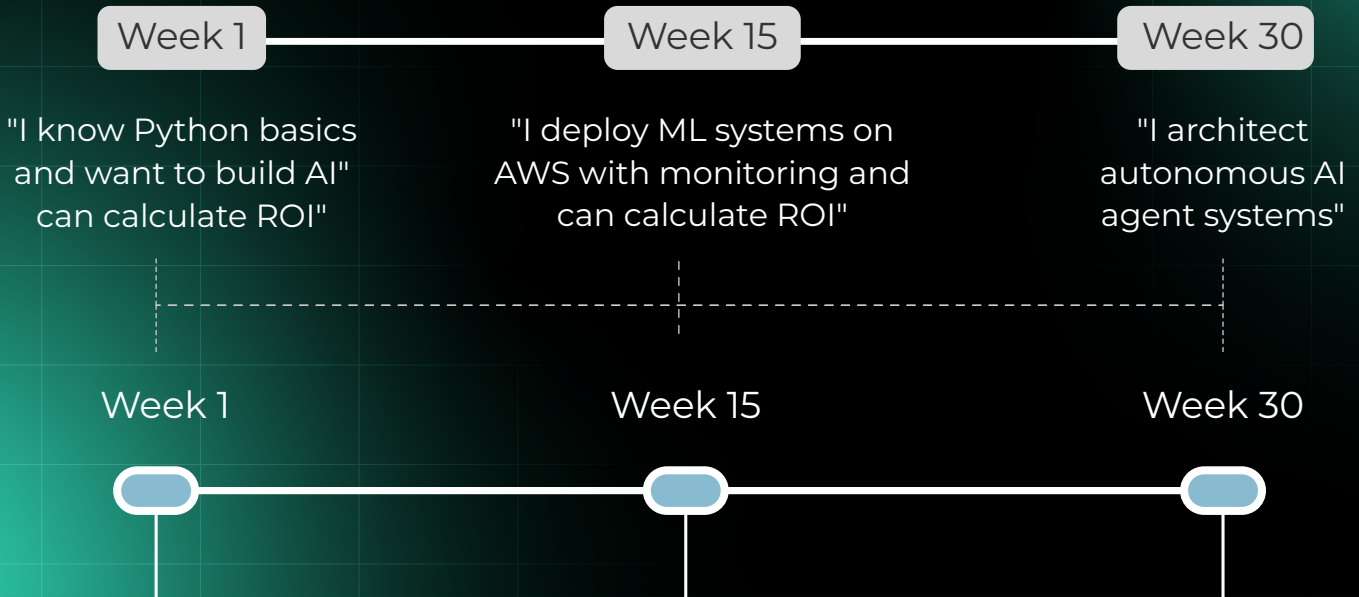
Week 1

Week 15

Week 30

"I know Python basics and want to build AI" can calculate ROI"

"I deploy ML systems on AWS with monitoring and can calculate ROI"

"I architect autonomous AI agent systems"

Week 1

Week 15

Week 30